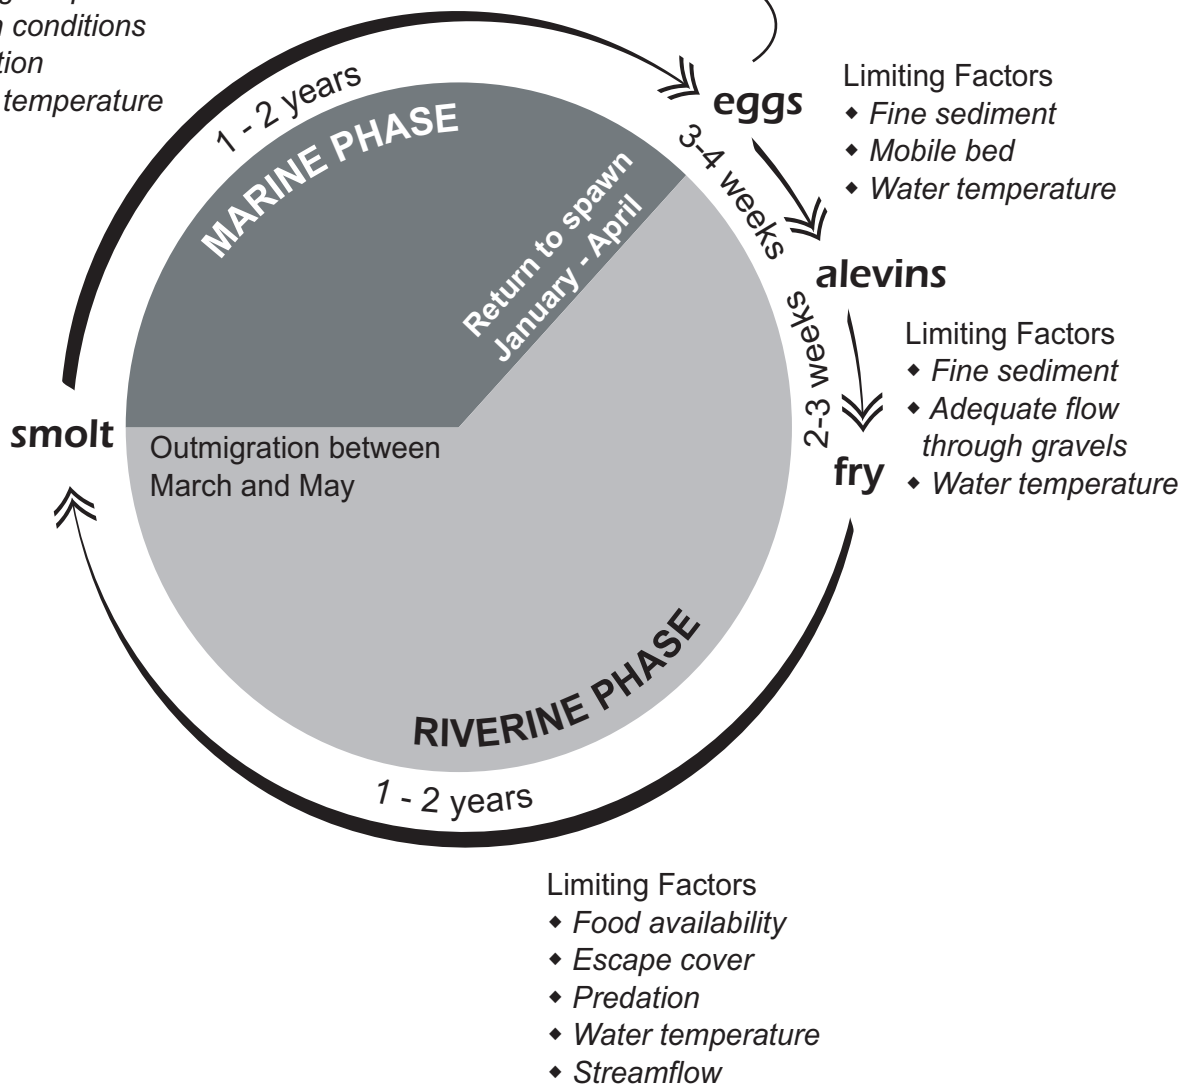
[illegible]
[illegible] conditions
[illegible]tion
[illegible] temperature

1 - 2 years

MARINE PHASE

Return to spawn
January - April

eggs

Limiting Factors
- Fine sediment
- Mobile bed
- Water temperature

3-4 weeks

alevins

Limiting Factors
- Fine sediment
- Adequate flow through gravels
- Water temperature

2-3 weeks

fry

smolt

Outmigration between March and May

RIVERINE PHASE

1 - 2 years

Limiting Factors
- Food availability
- Escape cover
- Predation
- Water temperature
- Streamflow